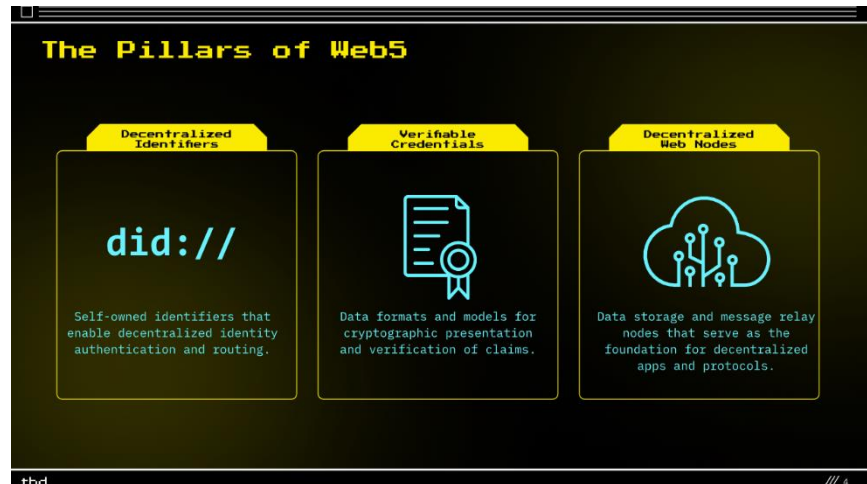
The Pillars of Web5

Decentralized Identifiers

did://

Self-owned identifiers that enable decentralized identity authentication and routing.

Verifiable Credentials

Data formats and models for cryptographic presentation and verification of claims.

Decentralized Web Nodes

Data storage and message relay nodes that serve as the foundation for decentralized apps and protocols.

tbd

/// 4